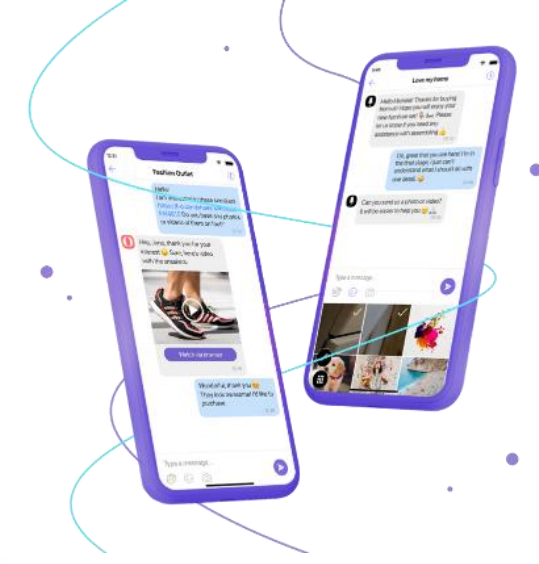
Fashion Outlet

Hello
I am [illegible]
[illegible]

Hey, Jena, thank you for your interest 😊 Sure, here's video with the sneakers.

Watch the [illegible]

Wonderful, thank you 😊 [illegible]

Type a message...

Love my home

Hello Michelle! Thanks for buying from us! Hope you will enjoy your new furniture set 😊 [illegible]

Oh, great that you are here! I'm in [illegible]

Can you send us a photo or video? It will be easier to help you 😊

Type a message...